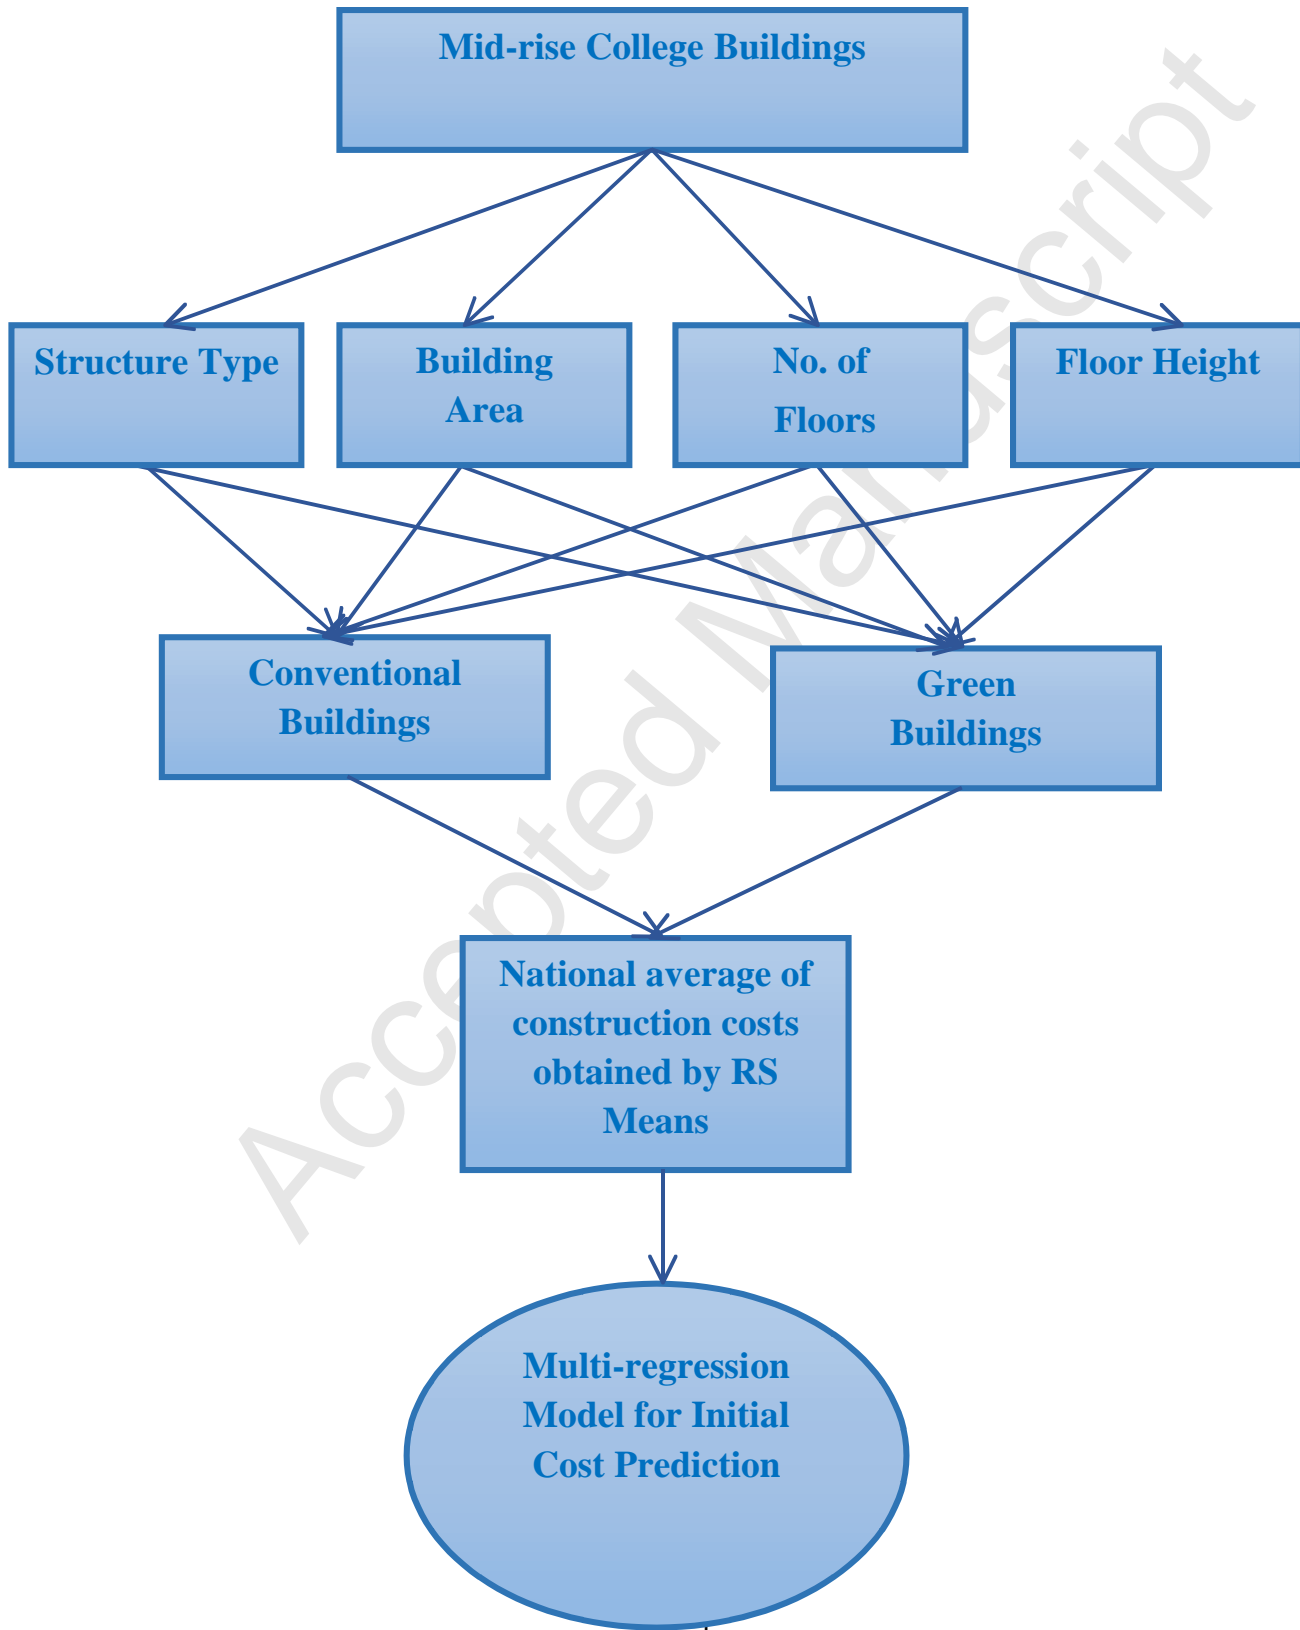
Mid-rise College Buildings

Structure Type

Building Area

No. of Floors

Floor Height

Conventional Buildings

Green Buildings

National average of construction costs obtained by RS Means

Multi-regression Model for Initial Cost Prediction

Accepted Manuscript